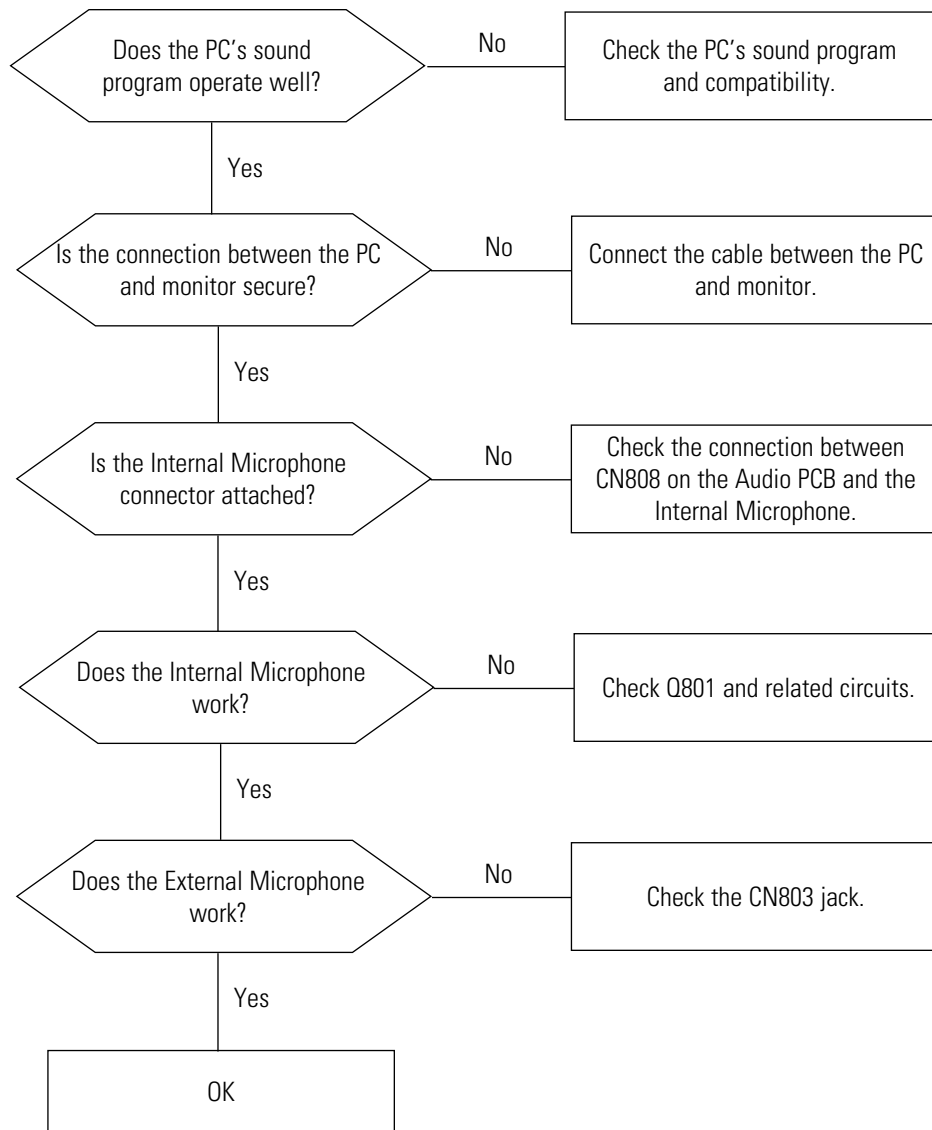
Does the PC's sound program operate well?

No

Check the PC's sound program and compatibility.

Yes

Is the connection between the PC and monitor secure?

No

Connect the cable between the PC and monitor.

Yes

Is the Internal Microphone connector attached?

No

Check the connection between CN808 on the Audio PCB and the Internal Microphone.

Yes

Does the Internal Microphone work?

No

Check Q801 and related circuits.

Yes

Does the External Microphone work?

No

Check the CN803 jack.

Yes

OK